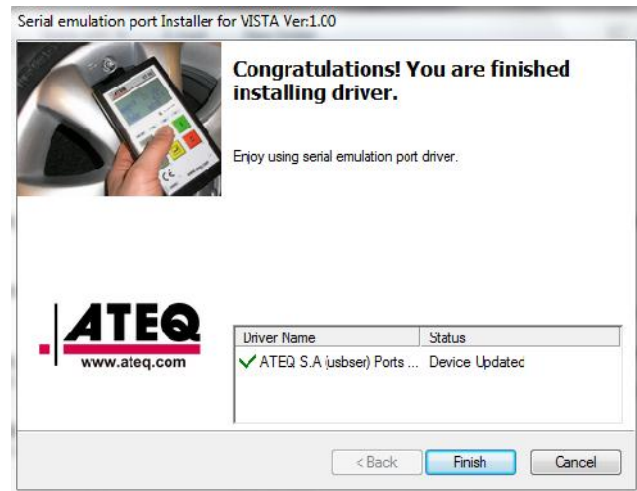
Serial emulation port Installer for VISTA Ver:1.00

Congratulations! You are finished installing driver.

Enjoy using serial emulation port driver.

ATEQ
www.ateq.com

| Driver Name | Status |
|---|---|
| ✓ ATEQ S.A (usbser) Ports ... | Device Updatec |

< Back
Finish
Cancel